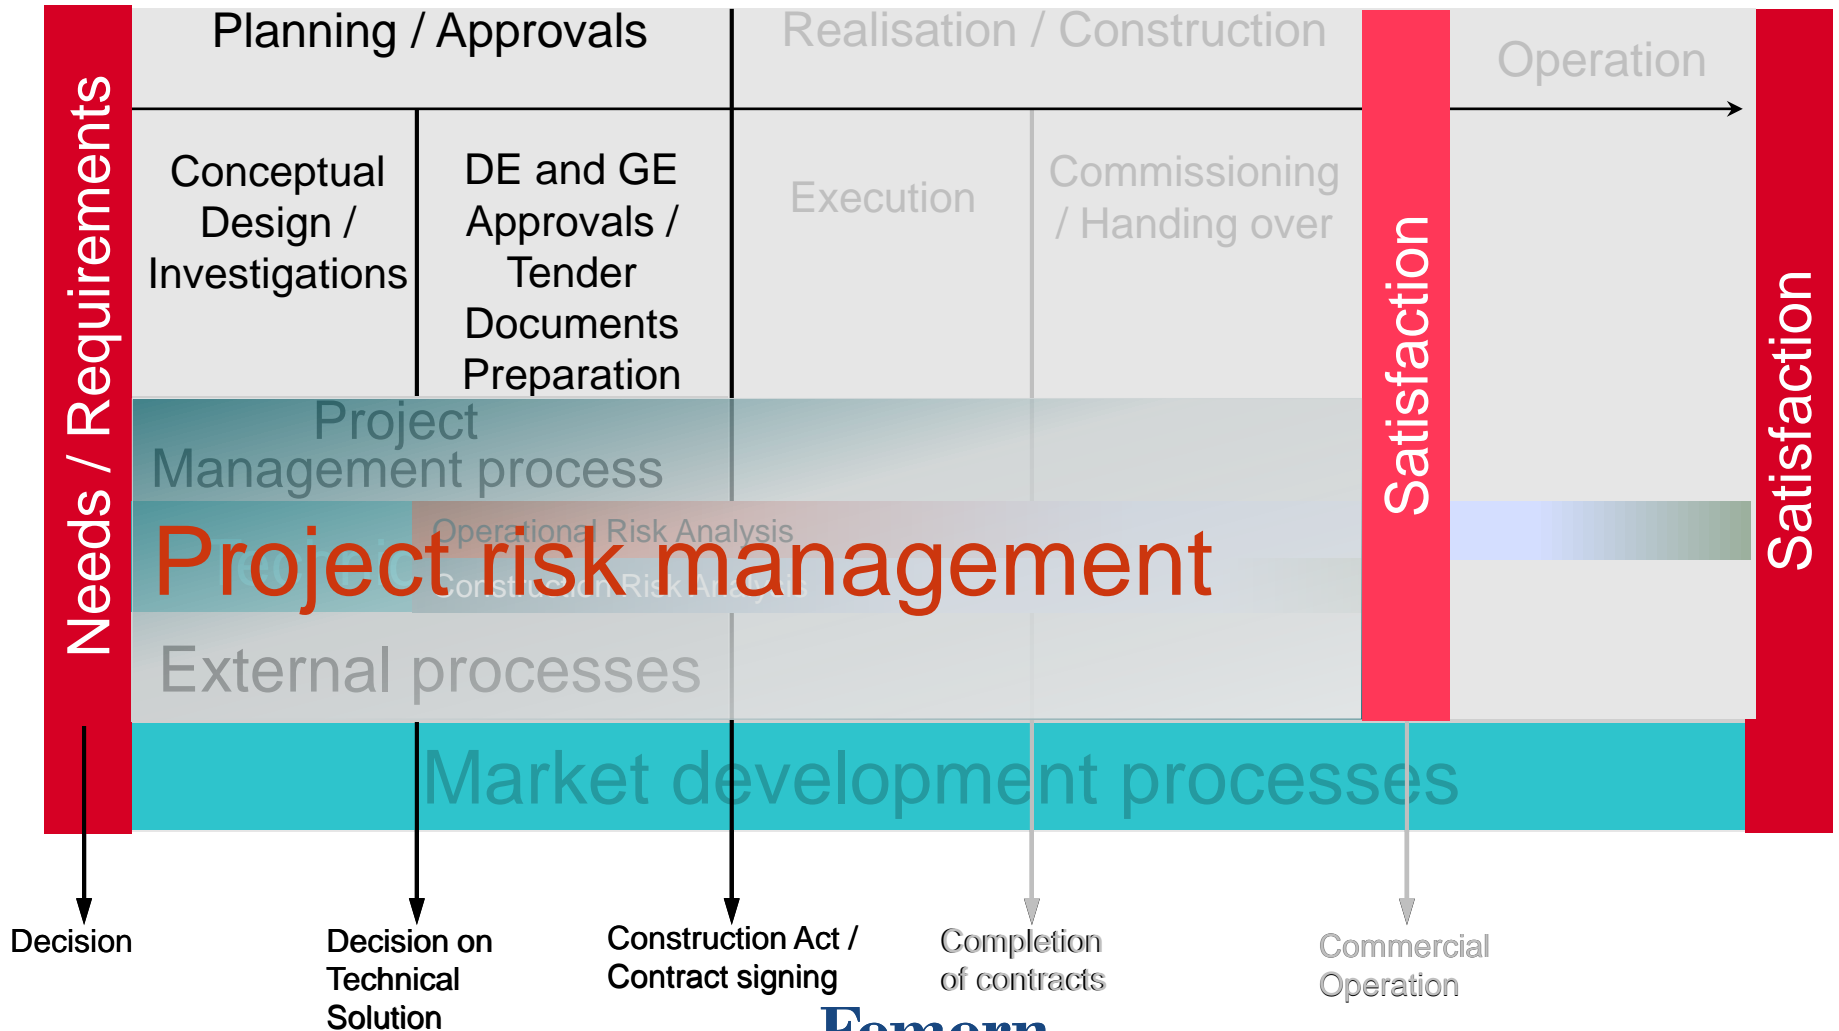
Needs / Requirements

Planning / Approvals

Realisation / Construction

Operation

Conceptual Design / Investigations

DE and GE Approvals / Tender Documents Preparation

Execution

Commissioning / Handing over

Satisfaction

Satisfaction

Project Management process

Operational Risk Analysis

Project risk management

Construction Risk Analysis

External processes

Market development processes

Decision

Decision on Technical Solution

Construction Act / Contract signing

Completion of contracts

Commercial Operation

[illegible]